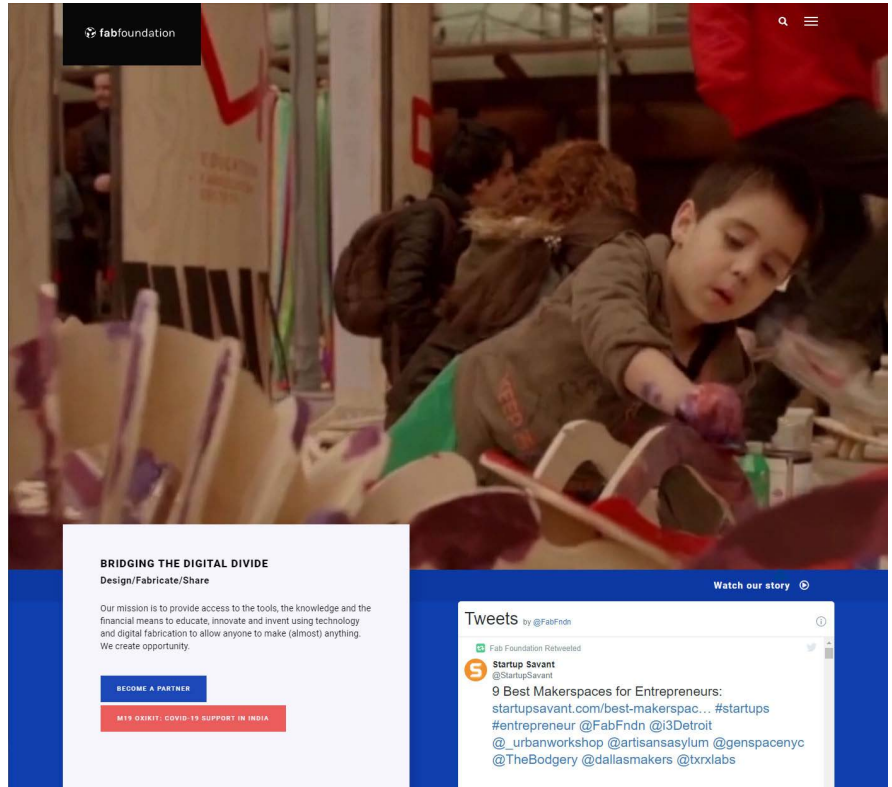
fabfoundation

BRIDGING THE DIGITAL DIVIDE

Design/Fabricate/Share

Our mission is to provide access to the tools, the knowledge and the financial means to educate, innovate and invent using technology and digital fabrication to allow anyone to make (almost) anything. We create opportunity.

BECOME A PARTNER

M19 OXIKIT: COVID-19 SUPPORT IN INDIA

Watch our story

Tweets by @FabFndn

Fab Foundation Retweeted

Startup Savant
@StartupSavant

9 Best Makerspaces for Entrepreneurs: startupsavant.com/best-makerspac… #startups #entrepreneur @FabFndn @i3Detroit @_urbanworkshop @artisansasylum @genspacenyc @TheBodgery @dallasmakers @txrxlabs